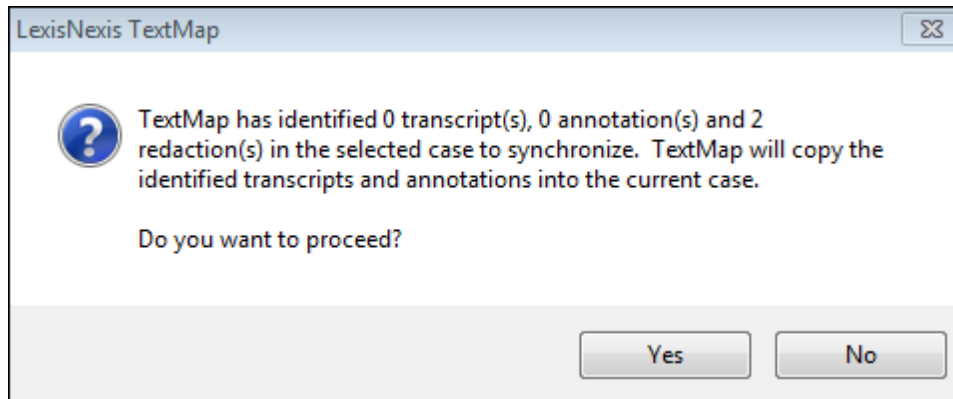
LexisNexis TextMap

TextMap has identified 0 transcript(s), 0 annotation(s) and 2 redaction(s) in the selected case to synchronize.  TextMap will copy the identified transcripts and annotations into the current case.

Do you want to proceed?

Yes

No